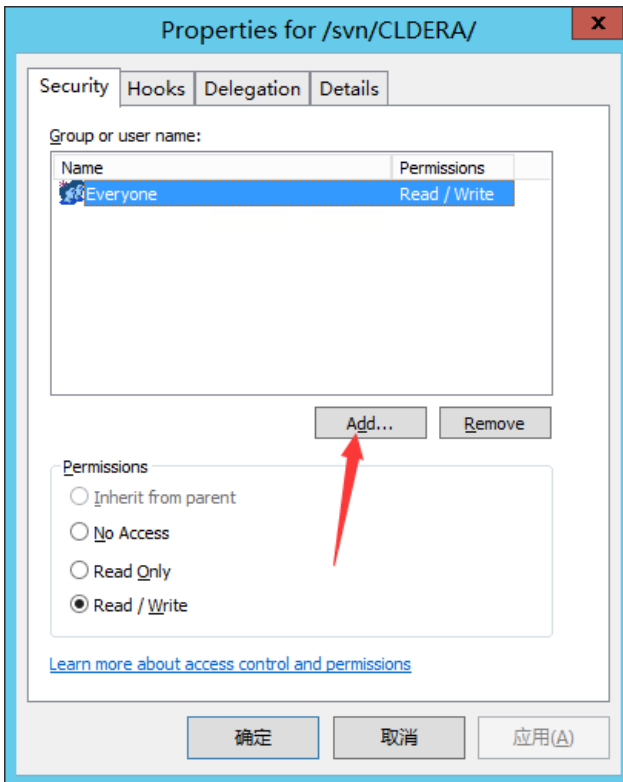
Properties for /svn/CLDERA/

Security | Hooks | Delegation | Details

Group or user name:

| Name | Permissions |
|---|---|
| Everyone | Read / Write |

Add... Remove

Permissions
Inherit from parent
No Access
Read Only
Read / Write

Learn more about access control and permissions

确定 取消 应用(A)